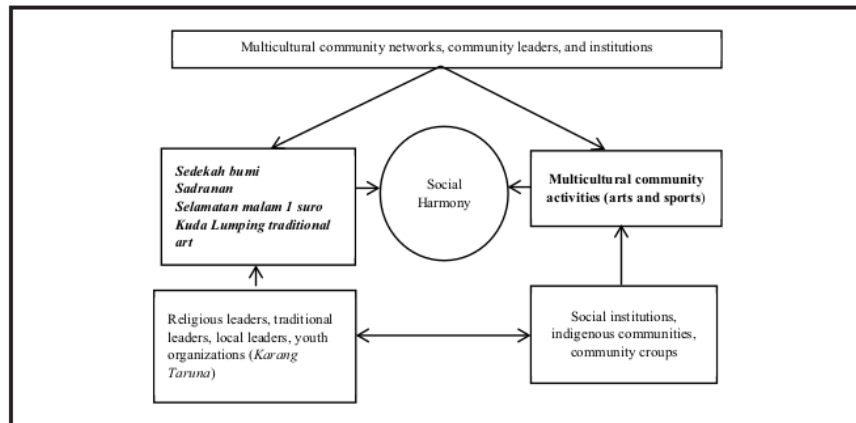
Multicultural community networks, community leaders, and institutions

Sedekah bumi
Sadranan
Selamatan malam 1 suro
Kuda Lumping traditional art

Social Harmony

Multicultural community activities (arts and sports)

Religious leaders, traditional leaders, local leaders, youth organizations (Karang Taruna)

Social institutions, indigenous communities, community croups